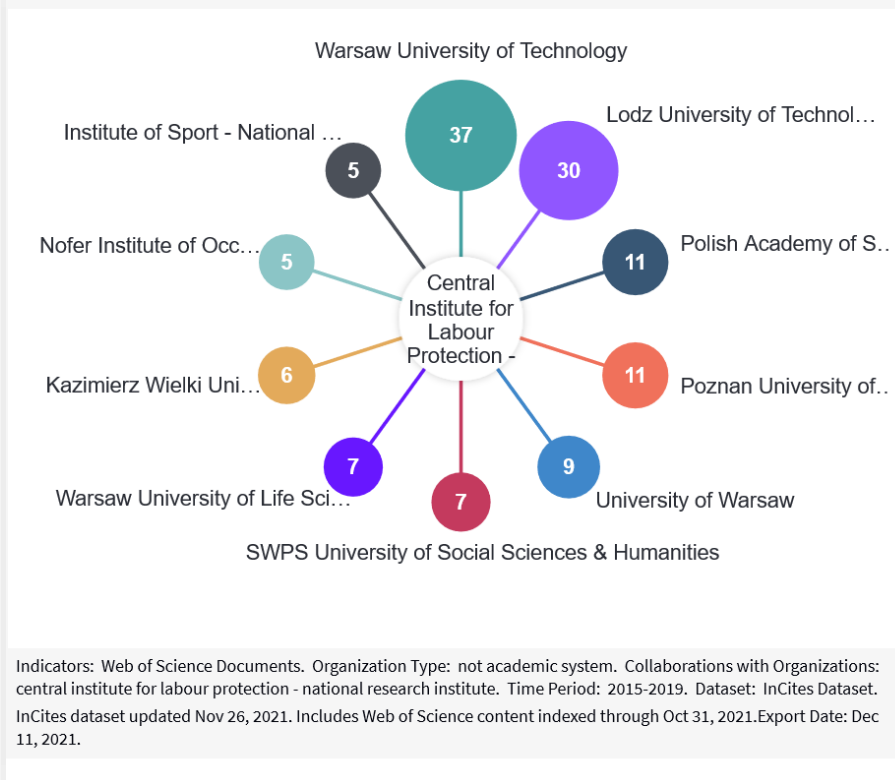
Warsaw University of Technology

37

Lodz University of Technol…

30

Institute of Sport - National …

5

Polish Academy of S…

11

Nofer Institute of Occ…

5

Central Institute for Labour Protection -

Kazimierz Wielki Uni…

6

Poznan University of…

11

7

Warsaw University of Life Sci…

9

University of Warsaw

7

SWPS University of Social Sciences & Humanities

Indicators: Web of Science Documents. Organization Type: not academic system. Collaborations with Organizations: central institute for labour protection - national research institute. Time Period: 2015-2019. Dataset: InCites Dataset. InCites dataset updated Nov 26, 2021. Includes Web of Science content indexed through Oct 31, 2021.Export Date: Dec 11, 2021.